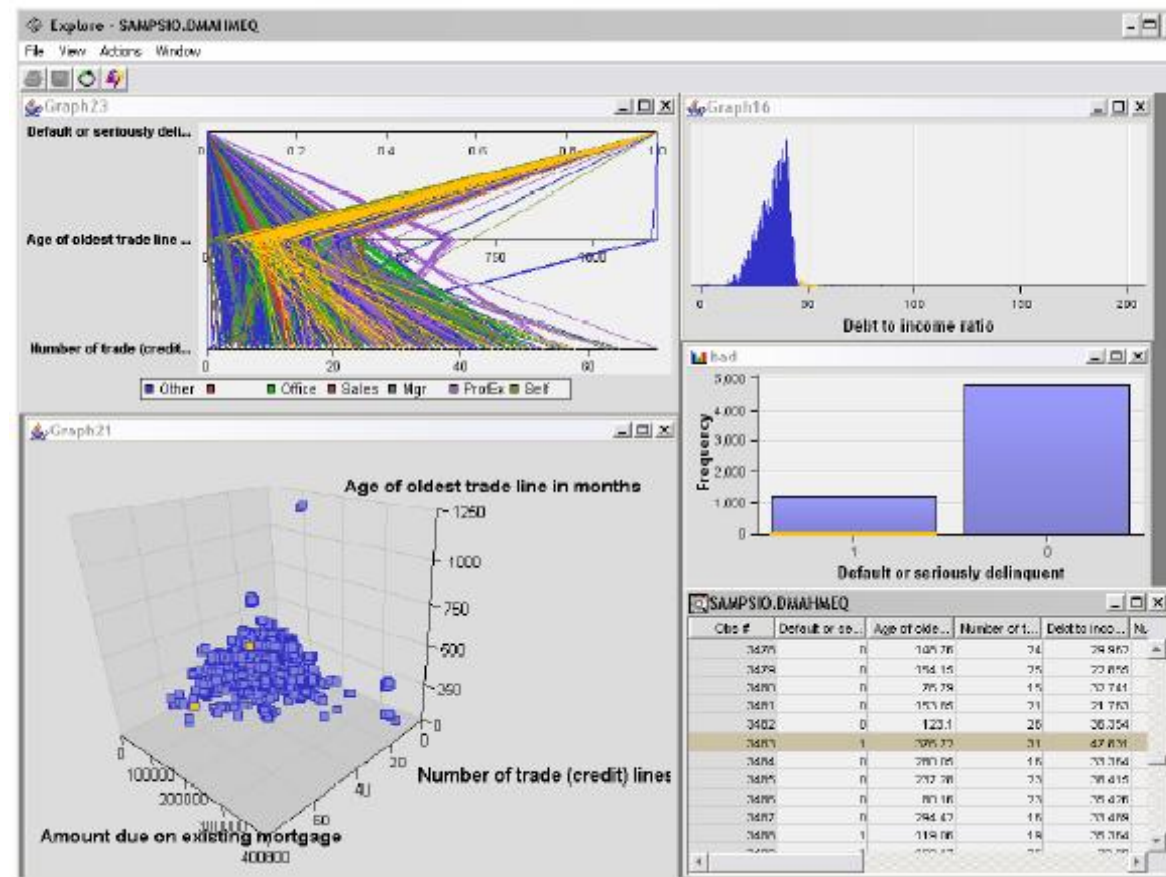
Explore - SAMPSIO.DMAHMEQ

File View Actions Window

Graph23

Default or seriously deli...

0.2 0.4 0.6 0.8 1.0

Age of oldest trade line ...

750 1000

Number of trade (credit...

0 20 40 60

Other Office Sales Mgr ProfEx Self

Graph16

0 50 100 150 200

Debt to income ratio

bad

5,000 4,000 3,000 2,000 1,000 0

Frequency

1 0

Default or seriously delinquent

Graph21

Age of oldest trade line in months

1250 1000 750 500 250 0

0 20 40 60

Number of trade (credit) lines

0 100000 200000 300000 400000

Amount due on existing mortgage

SAMPSIO.DMAHMEQ

| Obs # | Default or se... | Age of olde... | Number of t... | Debt to inco... |
|---|---|---|---|---|
| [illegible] | 0 | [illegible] | 24 | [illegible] |
| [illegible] | 0 | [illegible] | 25 | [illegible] |
| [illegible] | 0 | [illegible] | 15 | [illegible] |
| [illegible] | 0 | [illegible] | 21 | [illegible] |
| 3482 | 0 | 123.1 | 26 | 36.354 |
| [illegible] | 1 | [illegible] | 31 | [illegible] |
| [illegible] | 0 | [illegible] | 15 | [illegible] |
| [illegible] | 0 | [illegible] | 23 | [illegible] |
| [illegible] | 0 | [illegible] | 23 | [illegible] |
| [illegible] | 0 | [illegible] | 15 | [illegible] |
| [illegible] | 1 | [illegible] | 19 | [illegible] |